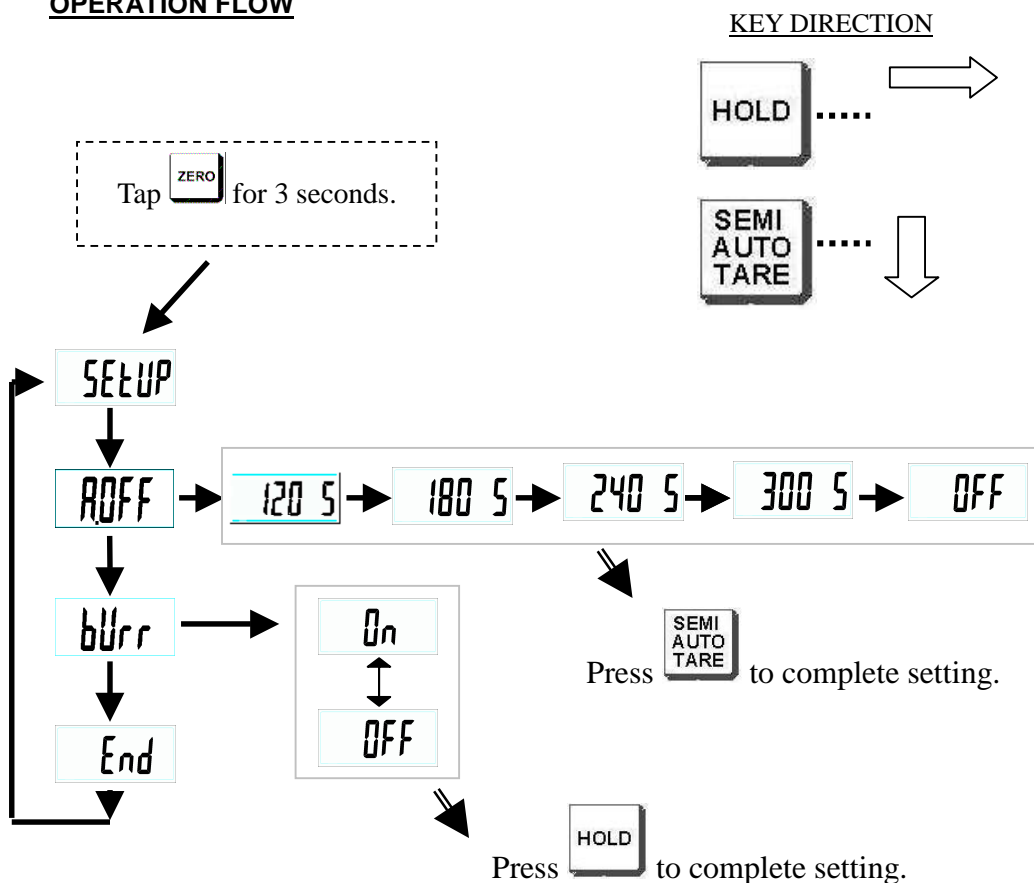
OPERATION FLOW

KEY DIRECTION

HOLD .....

SEMI AUTO TARE .....

Tap ZERO for 3 seconds.

SEtUP

A.OFF

120 S

180 S

240 S

300 S

OFF

bUrr

On

OFF

End

Press SEMI AUTO TARE to complete setting.

Press HOLD to complete setting.